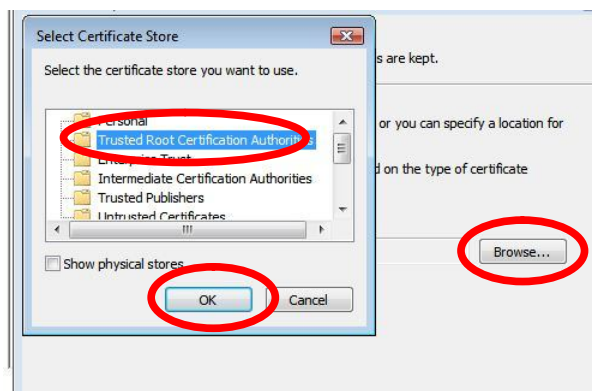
Select Certificate Store

Select the certificate store you want to use.

Personal
Trusted Root Certification Authorities
Enterprise Trust
Intermediate Certification Authorities
Trusted Publishers
Untrusted Certificates

Show physical stores

OK
Cancel

s are kept.

or you can specify a location for

d on the type of certificate

Browse...